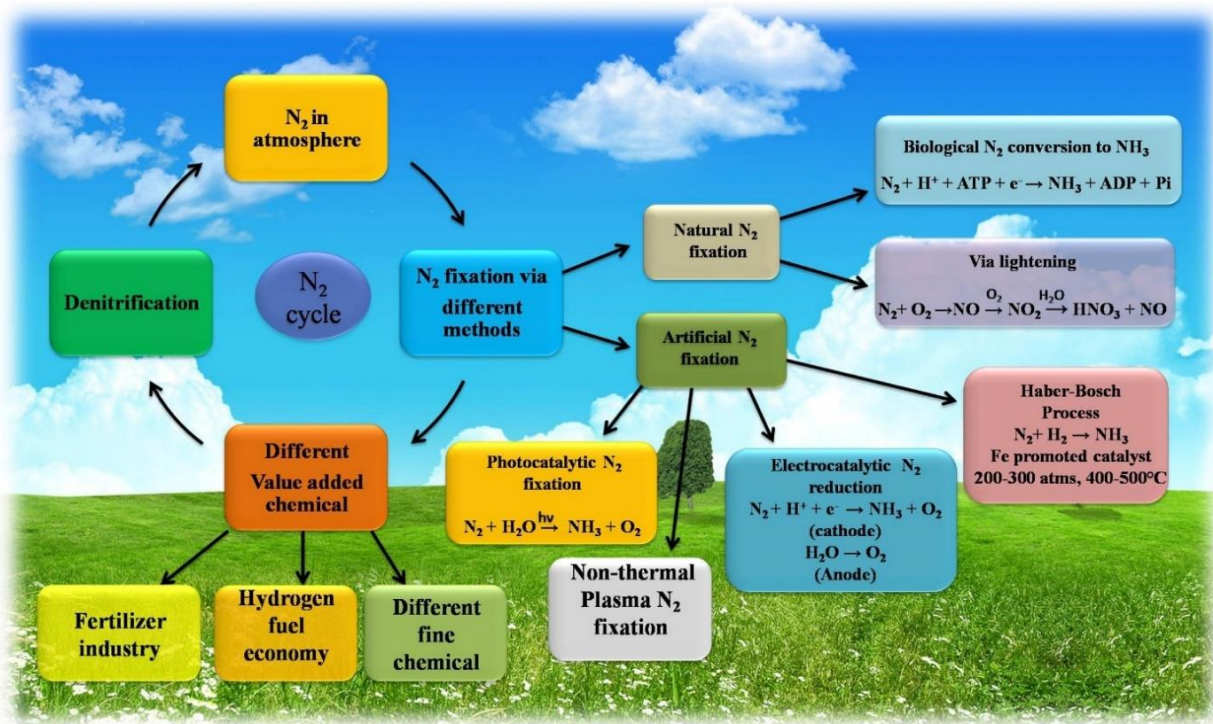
$N_2$ in atmosphere

$N_2$ cycle

Denitrification

$N_2$ fixation via different methods

Natural $N_2$ fixation

Biological $N_2$ conversion to $NH_3$
$N_2 + H^+ + ATP + e^- \rightarrow NH_3 + ADP + Pi$

Via lightening
$N_2 + O_2 \rightarrow NO \xrightarrow{O_2} NO_2 \xrightarrow{H_2O} HNO_3 + NO$

Artificial $N_2$ fixation

Haber-Bosch Process
$N_2 + H_2 \rightarrow NH_3$
Fe promoted catalyst
200-300 atms, 400-500°C

Different Value added chemical

Photocatalytic $N_2$ fixation
$N_2 + H_2O \xrightarrow{hv} NH_3 + O_2$

Electrocatalytic $N_2$ reduction
$N_2 + H^+ + e^- \rightarrow NH_3 + O_2$
(cathode)
$H_2O \rightarrow O_2$
(Anode)

Non-thermal Plasma $N_2$ fixation

Fertilizer industry

Hydrogen fuel economy

Different fine chemical